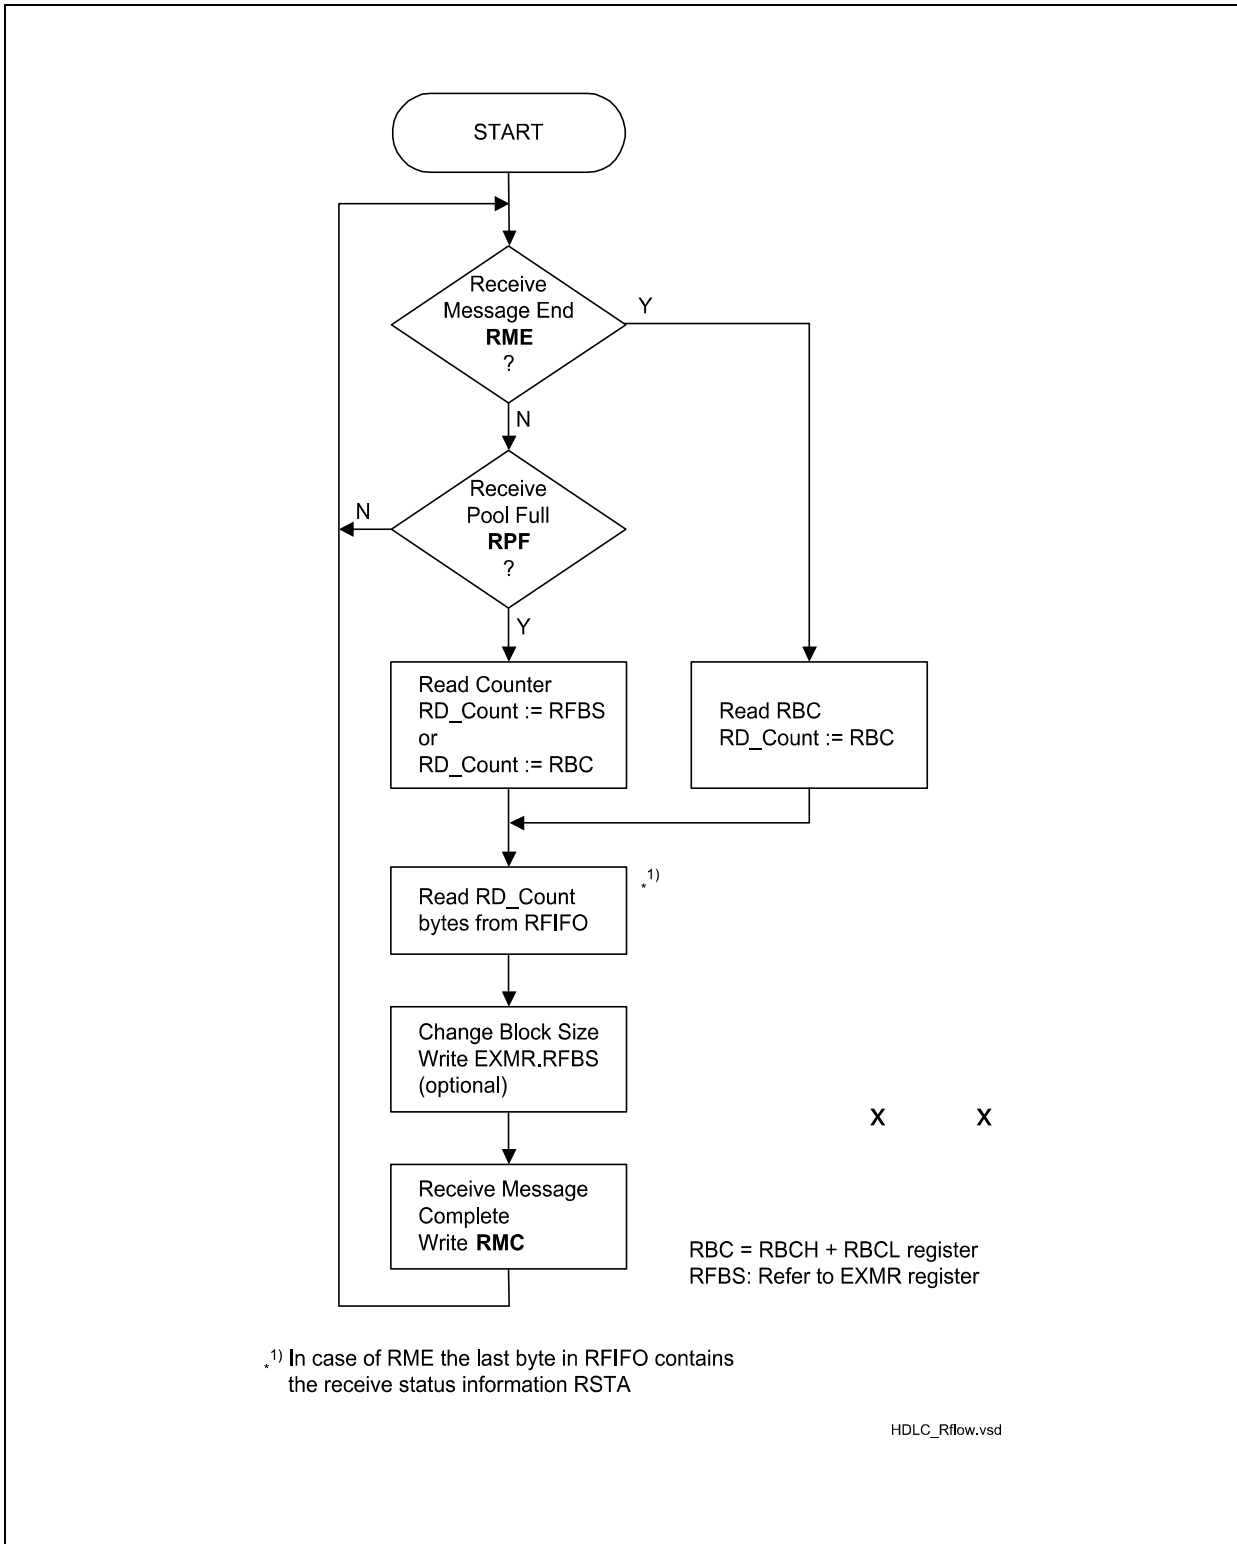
START

Receive Message End **RME** ?

Y

N

Receive Pool Full **RPF** ?

N

Y

Read Counter
RD_Count := RFBS
or
RD_Count := RBC

Read RBC
RD_Count := RBC

Read RD_Count bytes from RFIFO

$_*^{1)}$

Change Block Size
Write EXMR.RFBS
(optional)

X X

Receive Message Complete
Write **RMC**

RBC = RBCH + RBCL register
RFBS: Refer to EXMR register

$_*^{1)}$ In case of RME the last byte in RFIFO contains the receive status information RSTA

HDLC_Rflow.vsd